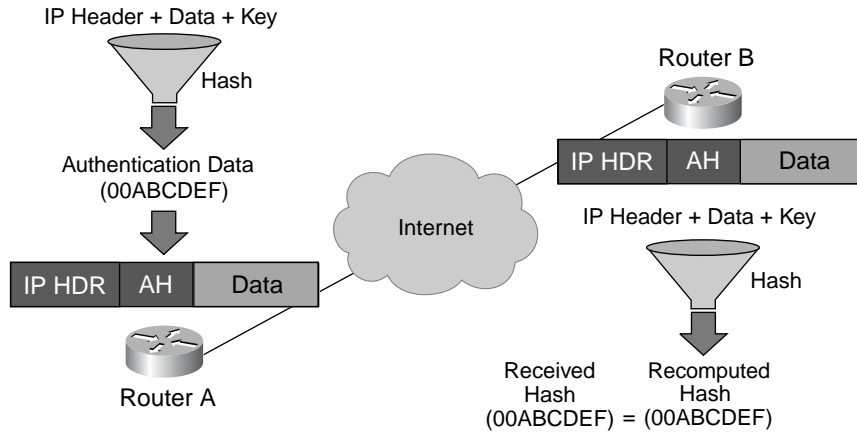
IP Header + Data + Key

Hash

Authentication Data
(00ABCDEF)

| IP HDR | AH | Data |

Router A

Internet

Router B

| IP HDR | AH | Data |

IP Header + Data + Key

Hash

Received Hash (00ABCDEF) = Recomputed Hash (00ABCDEF)